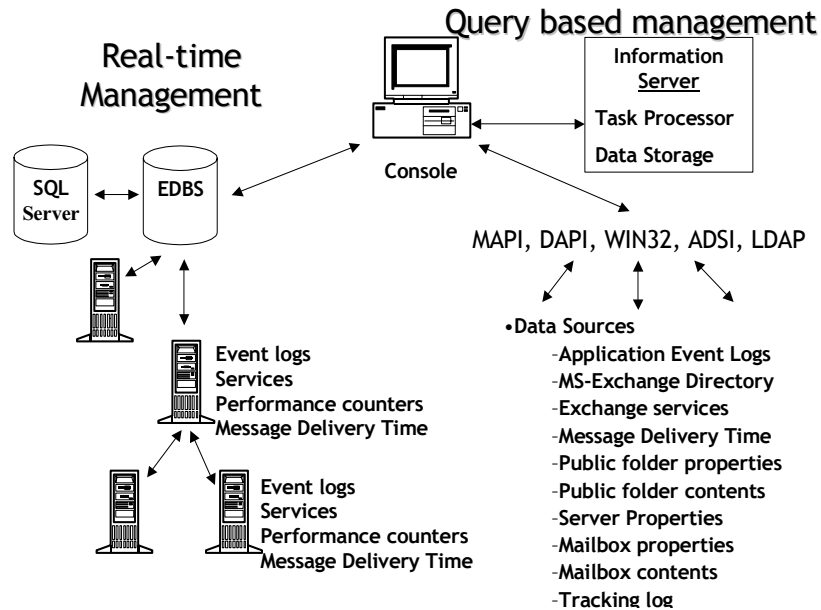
Query based management

Real-time Management

Information Server

Task Processor

Data Storage

Console

SQL Server

EDBS

MAPI, DAPI, WIN32, ADSI, LDAP

•Data Sources
–Application Event Logs
–MS-Exchange Directory
–Exchange services
–Message Delivery Time
–Public folder properties
–Public folder contents
–Server Properties
–Mailbox properties
–Mailbox contents
–Tracking log

Event logs
Services
Performance counters
Message Delivery Time

Event logs
Services
Performance counters
Message Delivery Time